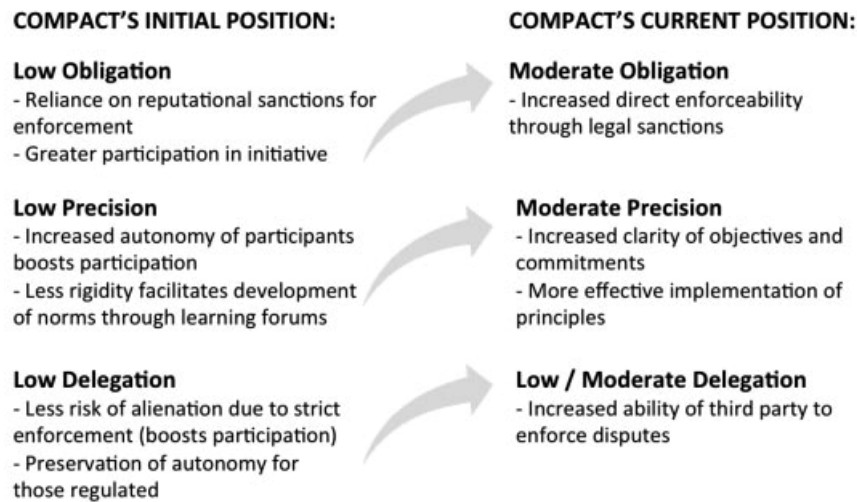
COMPACT'S INITIAL POSITION:

Low Obligation
- Reliance on reputational sanctions for enforcement
- Greater participation in initiative

Low Precision
- Increased autonomy of participants boosts participation
- Less rigidity facilitates development of norms through learning forums

Low Delegation
- Less risk of alienation due to strict enforcement (boosts participation)
- Preservation of autonomy for those regulated

COMPACT'S CURRENT POSITION:

Moderate Obligation
- Increased direct enforceability through legal sanctions

Moderate Precision
- Increased clarity of objectives and commitments
- More effective implementation of principles

Low / Moderate Delegation
- Increased ability of third party to enforce disputes